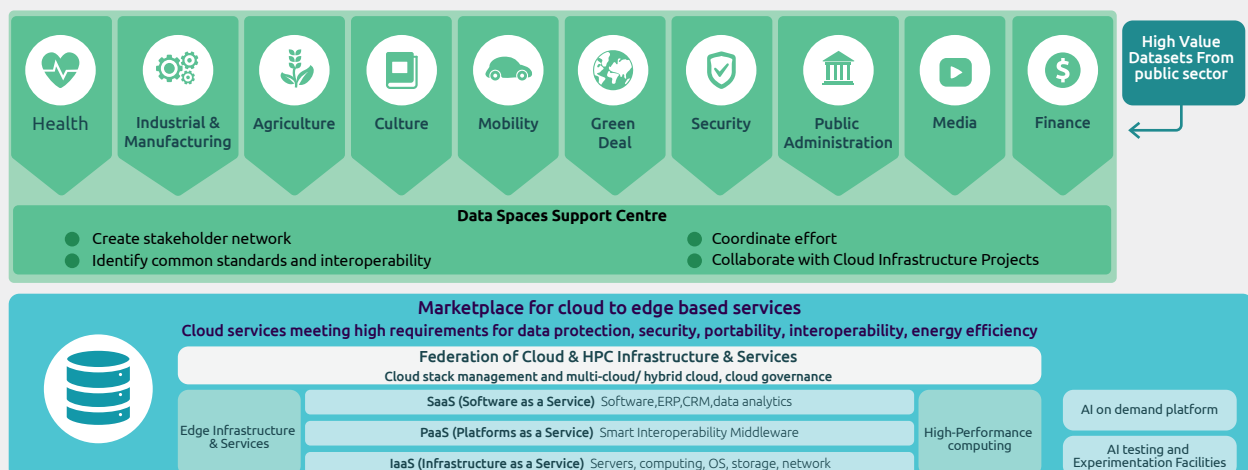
Health

Industrial & Manufacturing

Agriculture

Culture

Mobility

Green Deal

Security

Public Administration

Media

Finance

High Value Datasets From public sector

Data Spaces Support Centre

Create stakeholder network

Identify common standards and interoperability

Coordinate effort

Collaborate with Cloud Infrastructure Projects

Marketplace for cloud to edge based services

Cloud services meeting high requirements for data protection, security, portability, interoperability, energy efficiency

Federation of Cloud & HPC Infrastructure & Services

Cloud stack management and multi-cloud/ hybrid cloud, cloud governance

Edge Infrastructure & Services

SaaS (Software as a Service) Software,ERP,CRM,data analytics

PaaS (Platforms as a Service) Smart Interoperability Middleware

IaaS (Infrastructure as a Service) Servers, computing, OS, storage, network

High-Performance computing

AI on demand platform

AI testing and Experimentation Facilities